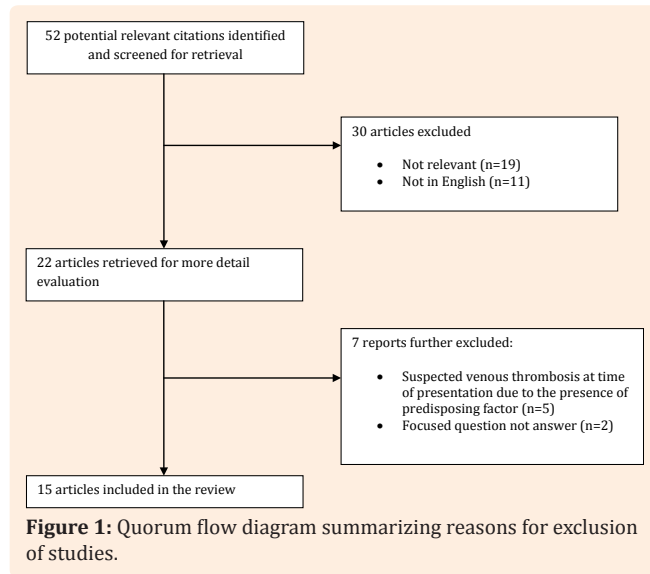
52 potential relevant citations identified and screened for retrieval

30 articles excluded

- Not relevant (n=19)
- Not in English (n=11)

22 articles retrieved for more detail evaluation

7 reports further excluded:

- Suspected venous thrombosis at time of presentation due to the presence of predisposing factor (n=5)
- Focused question not answer (n=2)

15 articles included in the review

**Figure 1:** Quorum flow diagram summarizing reasons for exclusion of studies.